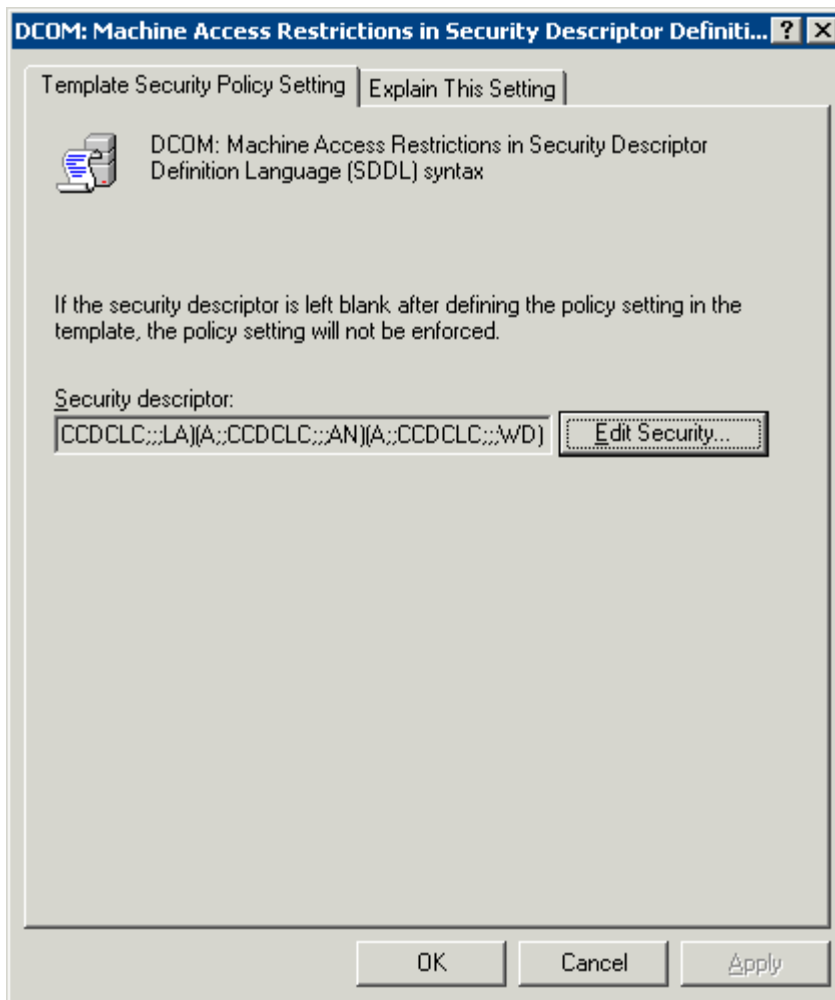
DCOM: Machine Access Restrictions in Security Descriptor Definiti... ? X

Template Security Policy Setting | Explain This Setting

DCOM: Machine Access Restrictions in Security Descriptor Definition Language (SDDL) syntax

If the security descriptor is left blank after defining the policy setting in the template, the policy setting will not be enforced.

Security descriptor:

CCDCLC;;;LA)(A;;CCDCLC;;;AN)(A;;CCDCLC;;;WD)

Edit Security...

OK | Cancel | Apply